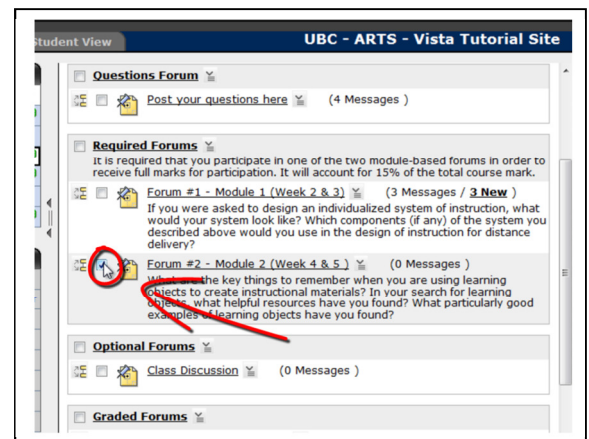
tudent View

UBC - ARTS - Vista Tutorial Site

Questions Forum

Post your questions here (4 Messages )

Required Forums

It is required that you participate in one of the two module-based forums in order to receive full marks for participation. It will account for 15% of the total course mark.

Forum #1 - Module 1 (Week 2 & 3) (3 Messages / 3 New )

If you were asked to design an individualized system of instruction, what would your system look like? Which components (if any) of the system you described above would you use in the design of instruction for distance delivery?

Forum #2 - Module 2 (Week 4 & 5 ) (0 Messages )

What are the key things to remember when you are using learning objects to create instructional materials? In your search for learning objects, what helpful resources have you found? What particularly good examples of learning objects have you found?

Optional Forums

Class Discussion (0 Messages )

Graded Forums